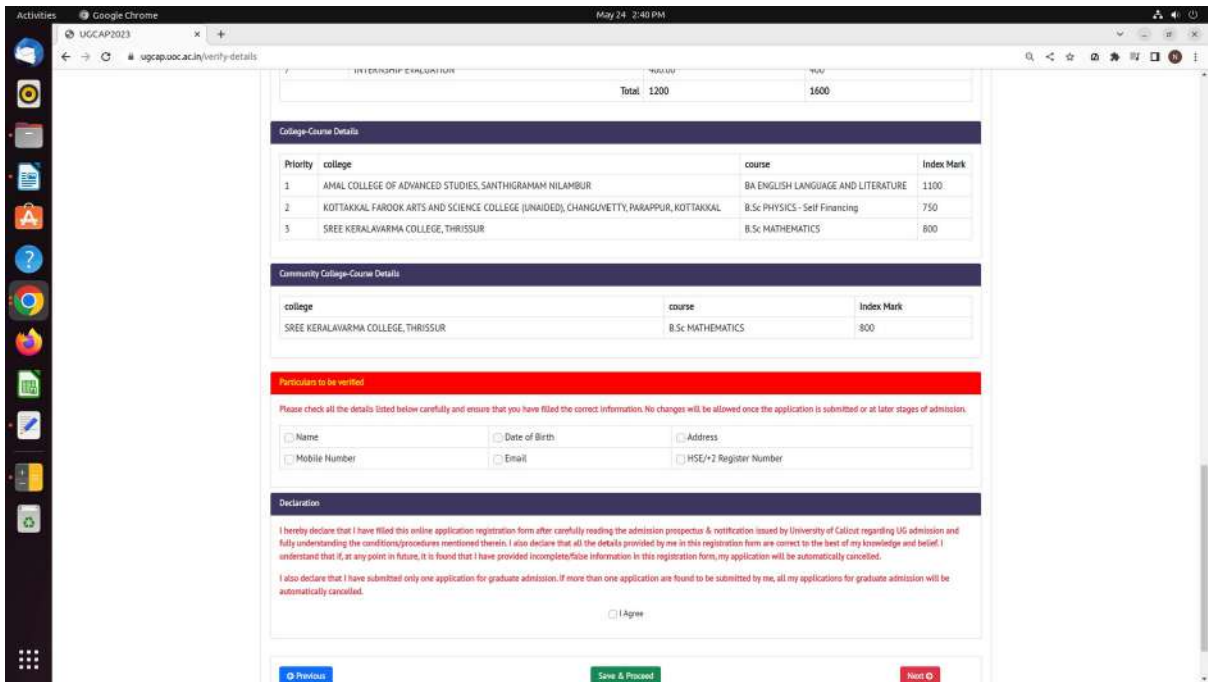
Activities Google Chrome May 24 2:40 PM

UGCAP2023

ugcap.uoc.ac.in/verify-details

| 7 | INTERNSHIP EVALUATION | 400.00 | 400 |
|---|---|---|---|
| | Total | 1200 | 1600 |

College-Course Details

| Priority | college | course | Index Mark |
|---|---|---|---|
| 1 | AMAL COLLEGE OF ADVANCED STUDIES, SANTHIGRAMAM NILAMBUR | BA ENGLISH LANGUAGE AND LITERATURE | 1100 |
| 2 | KOTTAKKAL FAROOK ARTS AND SCIENCE COLLEGE (UNAIDED), CHANGUVETTY, PARAPPUR, KOTTAKKAL | B.Sc PHYSICS - Self Financing | 750 |
| 3 | SREE KERALAVARMA COLLEGE, THRISSUR | B.Sc MATHEMATICS | 800 |

Community College-Course Details

| college | course | Index Mark |
|---|---|---|
| SREE KERALAVARMA COLLEGE, THRISSUR | B.Sc MATHEMATICS | 800 |

Particulars to be verified

Please check all the details listed below carefully and ensure that you have filled the correct information. No changes will be allowed once the application is submitted or at later stages of admission.

| Name | Date of Birth | Address |
|---|---|---|
| Mobile Number | Email | HSE/+2 Register Number |

Declaration

I hereby declare that I have filled this online application registration form after carefully reading the admission prospectus & notification issued by University of Calicut regarding UG admission and fully understanding the conditions/procedures mentioned therein. I also declare that all the details provided by me in this registration form are correct to the best of my knowledge and belief. I understand that if, at any point in future, it is found that I have provided incomplete/false information in this registration form, my application will be automatically cancelled.

I also declare that I have submitted only one application for graduate admission. If more than one application are found to be submitted by me, all my applications for graduate admission will be automatically cancelled.

I Agree

Previous Save & Proceed Next